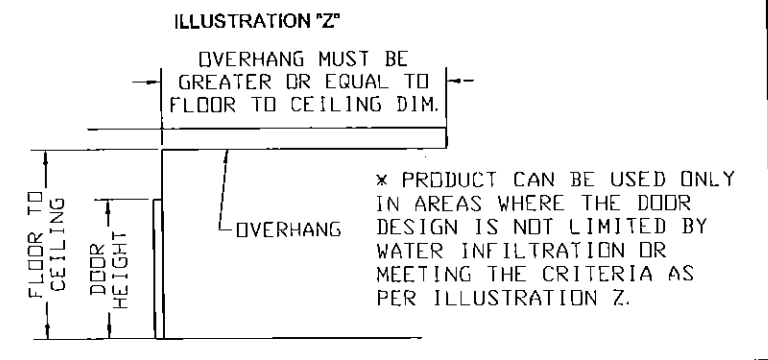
ILLUSTRATION "Z"

OVERHANG MUST BE GREATER OR EQUAL TO FLOOR TO CEILING DIM.

FLOOR TO CEILING

DOOR HEIGHT

OVERHANG

× PRODUCT CAN BE USED ONLY IN AREAS WHERE THE DOOR DESIGN IS NOT LIMITED BY WATER INFILTRATION OR MEETING THE CRITERIA AS PER ILLUSTRATION Z.